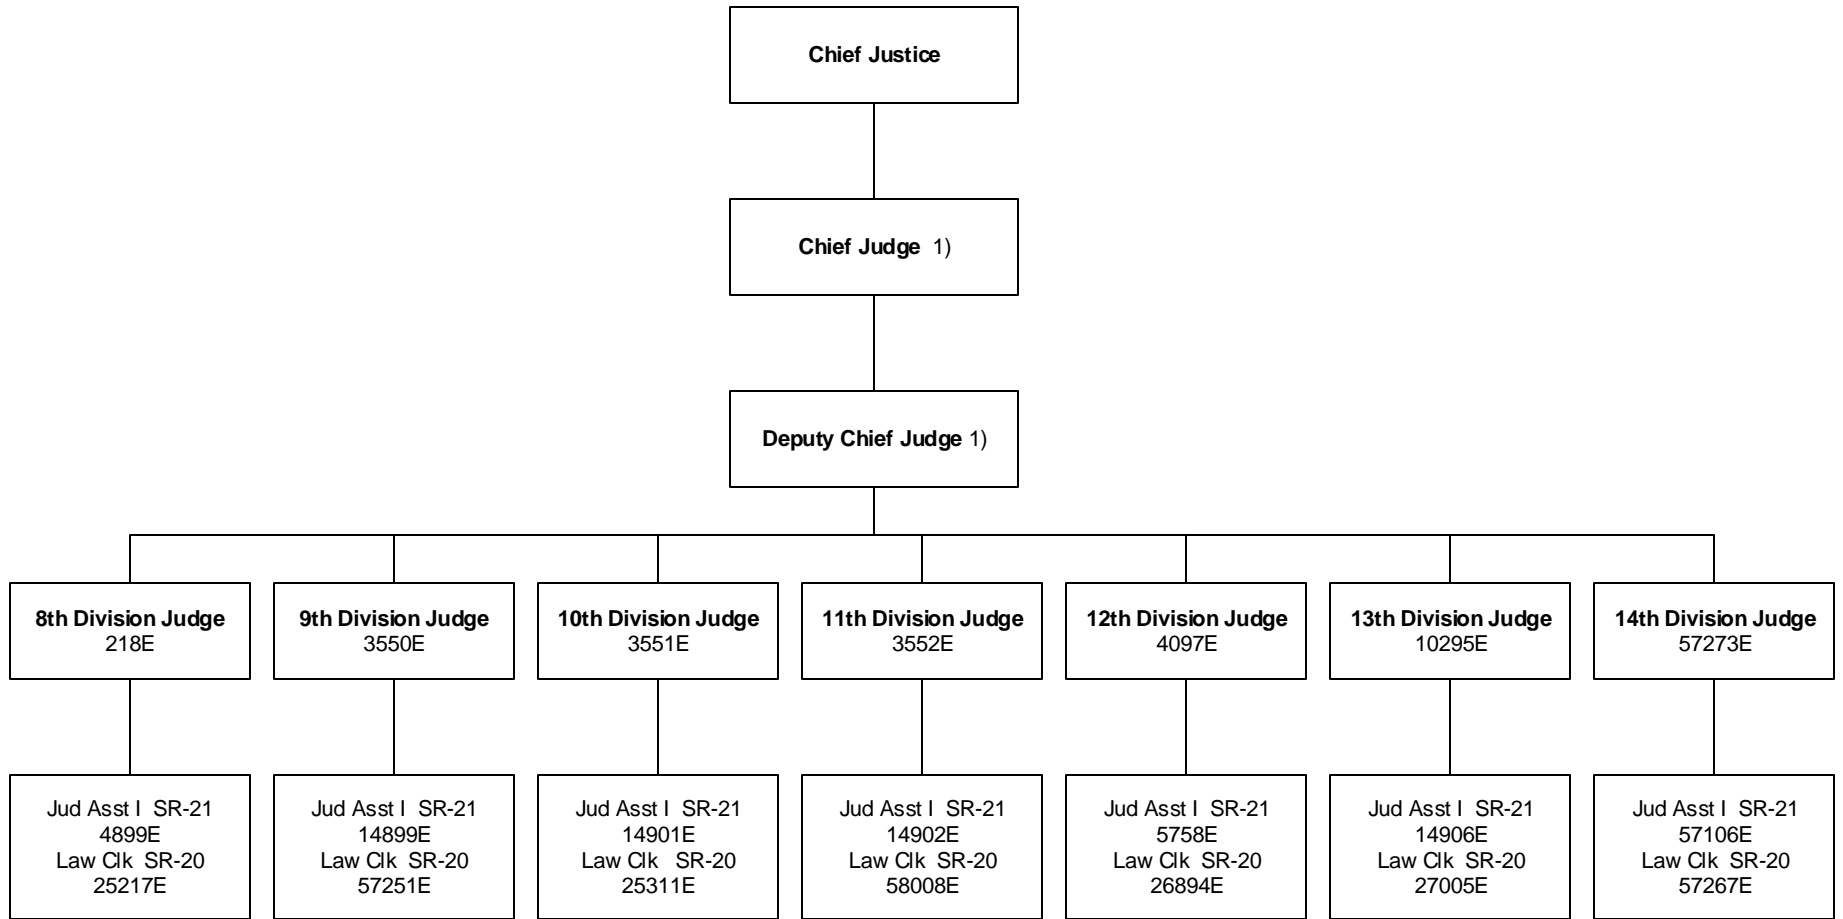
Chief Justice

Chief Judge 1)

Deputy Chief Judge 1)

8th Division Judge
218E

9th Division Judge
3550E

10th Division Judge
3551E

11th Division Judge
3552E

12th Division Judge
4097E

13th Division Judge
10295E

14th Division Judge
57273E

Jud Asst I SR-21
4899E
Law Clk SR-20
25217E

Jud Asst I SR-21
14899E
Law Clk SR-20
57251E

Jud Asst I SR-21
14901E
Law Clk SR-20
25311E

Jud Asst I SR-21
14902E
Law Clk SR-20
58008E

Jud Asst I SR-21
5758E
Law Clk SR-20
26894E

Jud Asst I SR-21
14906E
Law Clk SR-20
27005E

Jud Asst I SR-21
57106E
Law Clk SR-20
57267E